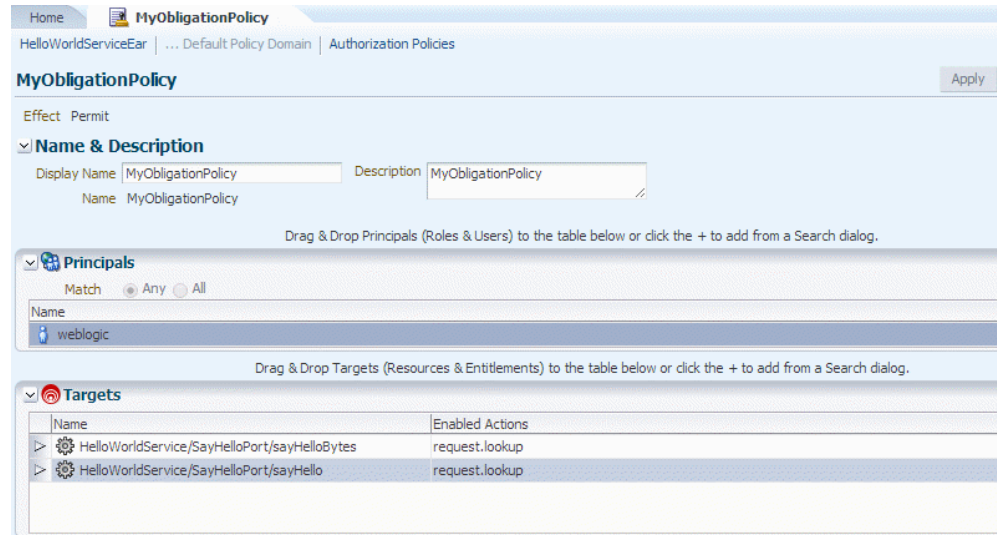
Home MyObligationPolicy

HelloWorldServiceEar | ... Default Policy Domain | Authorization Policies

MyObligationPolicy

Apply

Effect Permit

Name & Description

Display Name MyObligationPolicy

Description MyObligationPolicy

Name MyObligationPolicy

Drag & Drop Principals (Roles & Users) to the table below or click the + to add from a Search dialog.

Principals

Match Any All

| Name |
|---|
| weblogic |

Drag & Drop Targets (Resources & Entitlements) to the table below or click the + to add from a Search dialog.

Targets

| Name | Enabled Actions |
|---|---|
| HelloWorldService/SayHelloPort/sayHelloBytes | request.lookup |
| HelloWorldService/SayHelloPort/sayHello | request.lookup |